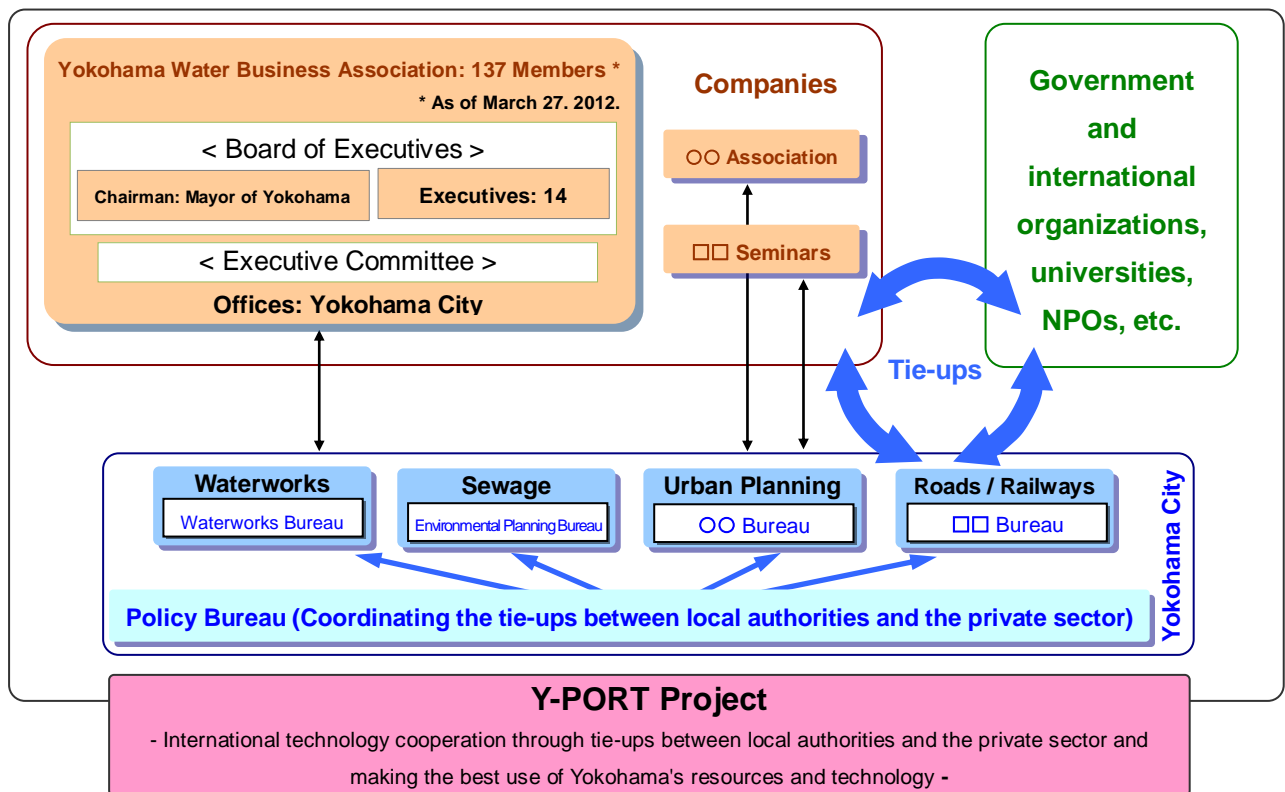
Yokohama Water Business Association: 137 Members *
* As of March 27. 2012.

< Board of Executives >

Chairman: Mayor of Yokohama

Executives: 14

< Executive Committee >

Offices: Yokohama City

Companies

○○ Association

□□ Seminars

Government and international organizations, universities, NPOs, etc.

Tie-ups

Waterworks
Waterworks Bureau

Sewage
Environmental Planning Bureau

Urban Planning
○○ Bureau

Roads / Railways
□□ Bureau

Yokohama City

Policy Bureau (Coordinating the tie-ups between local authorities and the private sector)

Y-PORT Project

- International technology cooperation through tie-ups between local authorities and the private sector and making the best use of Yokohama's resources and technology -